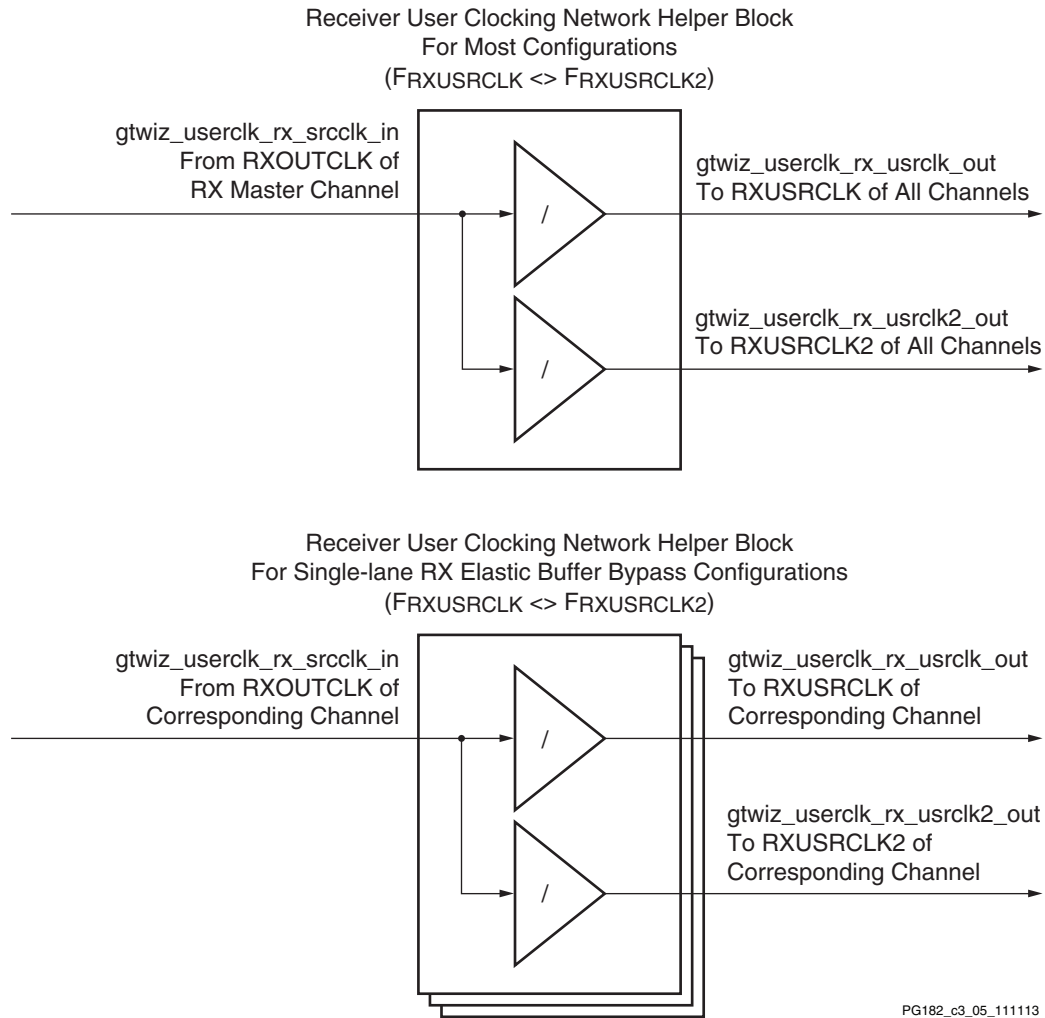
Receiver User Clocking Network Helper Block
For Most Configurations
(FRXUSRCLK <> FRXUSRCLK2)

gtwiz_userclk_rx_srcclk_in
From RXOUTCLK of
RX Master Channel

/

gtwiz_userclk_rx_usrclk_out
To RXUSRCLK of All Channels

/

gtwiz_userclk_rx_usrclk2_out
To RXUSRCLK2 of All Channels

Receiver User Clocking Network Helper Block
For Single-lane RX Elastic Buffer Bypass Configurations
(FRXUSRCLK <> FRXUSRCLK2)

gtwiz_userclk_rx_srcclk_in
From RXOUTCLK of
Corresponding Channel

/

gtwiz_userclk_rx_usrclk_out
To RXUSRCLK of
Corresponding Channel

/

gtwiz_userclk_rx_usrclk2_out
To RXUSRCLK2 of
Corresponding Channel

PG182_c3_05_111113